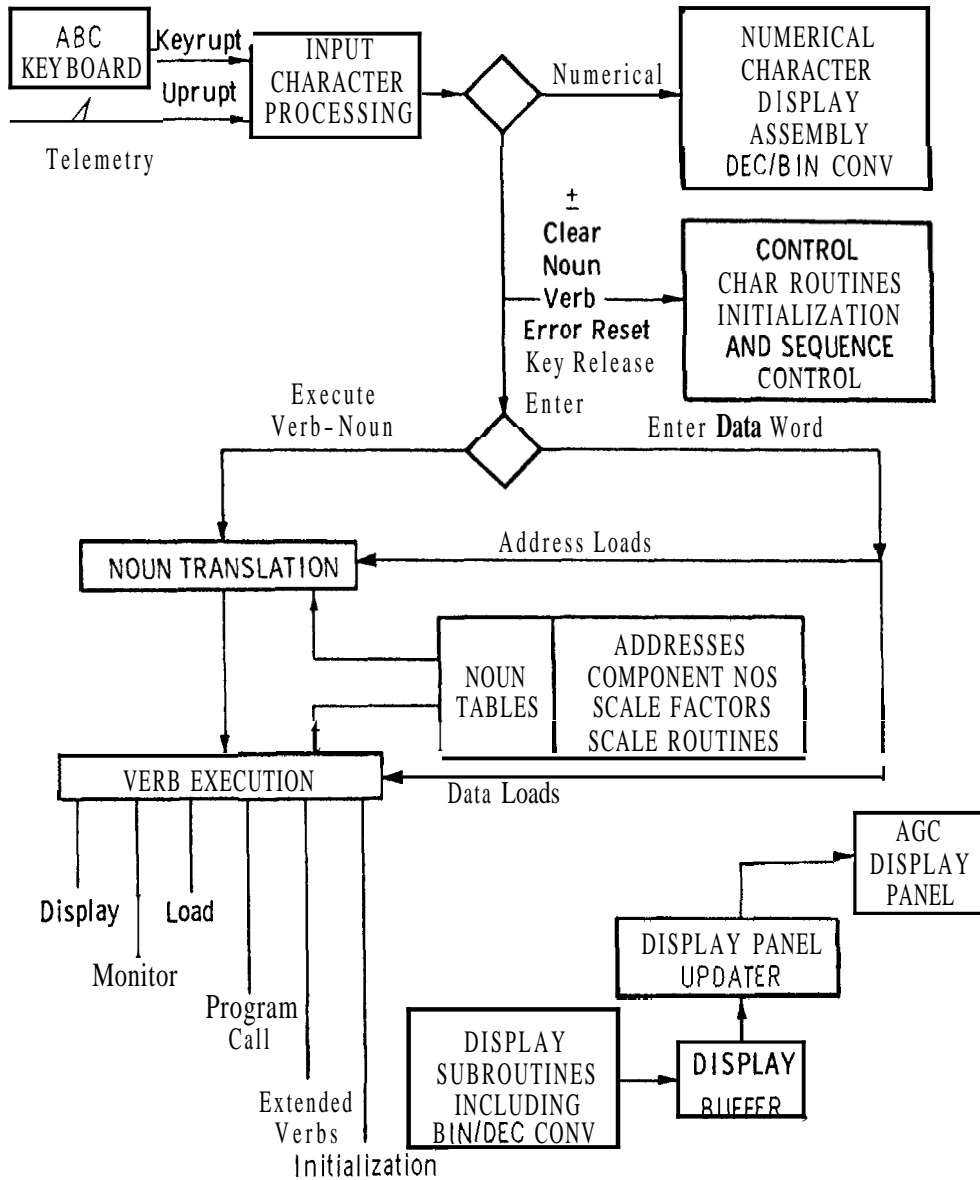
ABC KEYBOARD

Keyrupt

Uprupt

Telemetry

INPUT CHARACTER PROCESSING

Numerical

NUMERICAL CHARACTER DISPLAY ASSEMBLY DEC/BIN CONV

±
Clear
Noun
Verb
Error Reset
Key Release

CONTROL CHAR ROUTINES INITIALIZATION AND SEQUENCE CONTROL

Enter

Execute Verb-Noun

Enter Data Word

NOUN TRANSLATION

Address Loads

| NOUN TABLES | ADDRESSES COMPONENT NOS SCALE FACTORS SCALE ROUTINES |
|---|---|

VERB EXECUTION

Data Loads

Display

Monitor

Load

Program Call

Extended Verbs

Initialization

AGC DISPLAY PANEL

DISPLAY PANEL UPDATER

DISPLAY SUBROUTINES INCLUDING BIN/DEC CONV

DISPLAY BUFFER